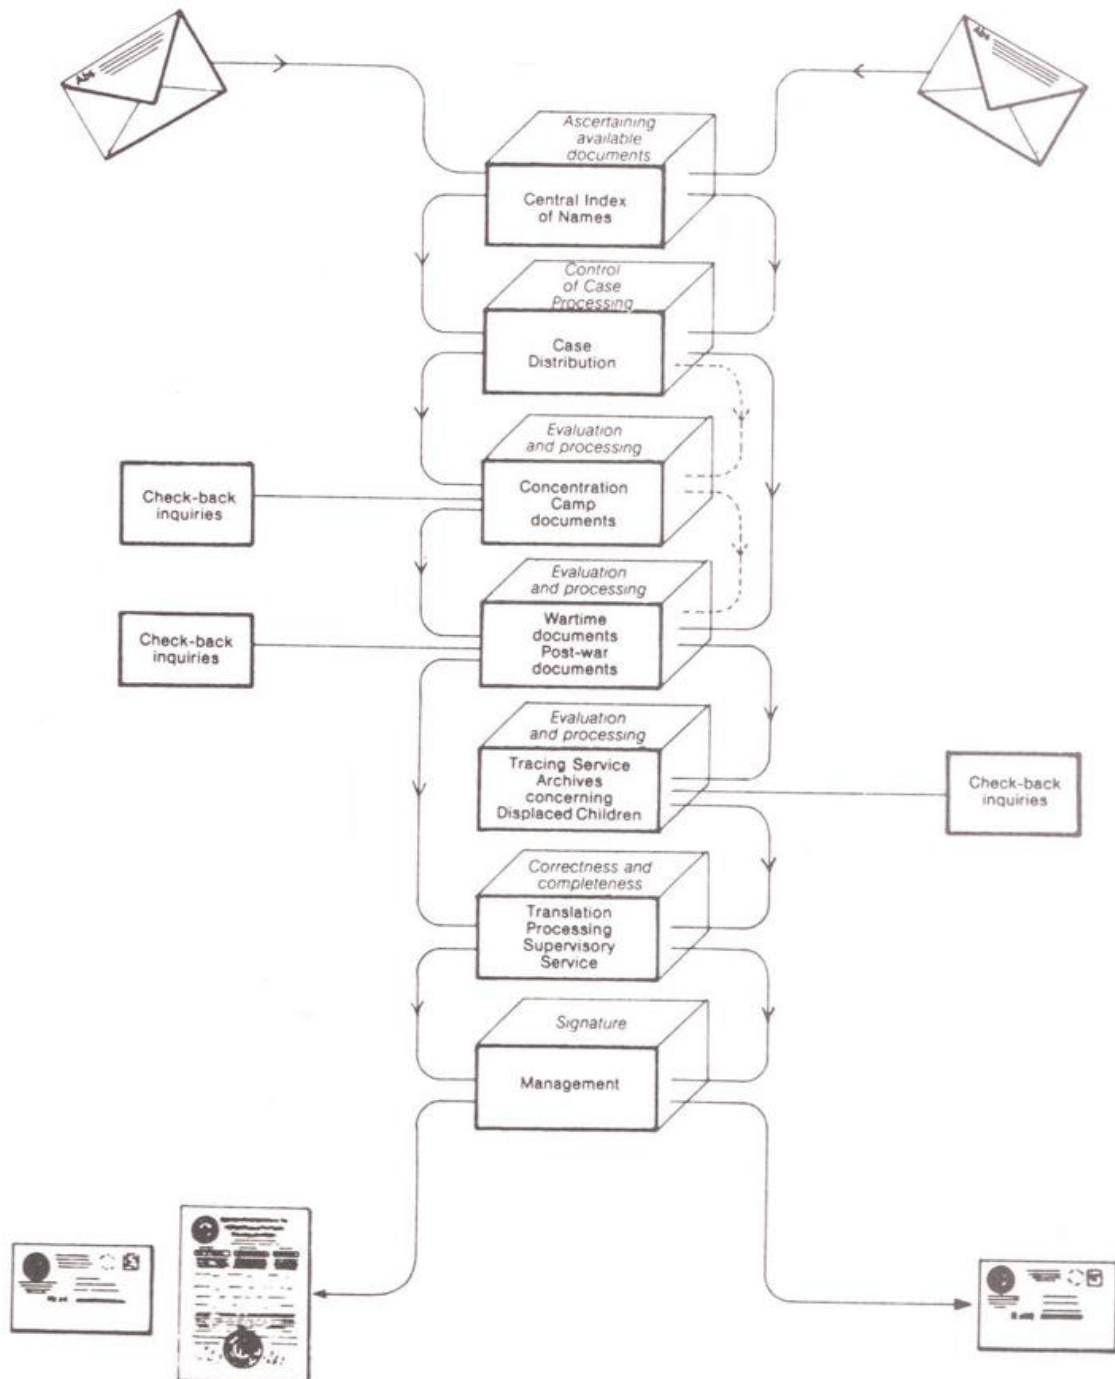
Abs

Abs

Ascertaining available documents

Central Index of Names

Control of Case Processing

Case Distribution

Evaluation and processing

Check-back inquiries

Concentration Camp documents

Evaluation and processing

Check-back inquiries

Wartime documents Post-war documents

Evaluation and processing

Tracing Service Archives concerning Displaced Children

Check-back inquiries

Correctness and completeness

Translation Processing Supervisory Service

Signature

Management